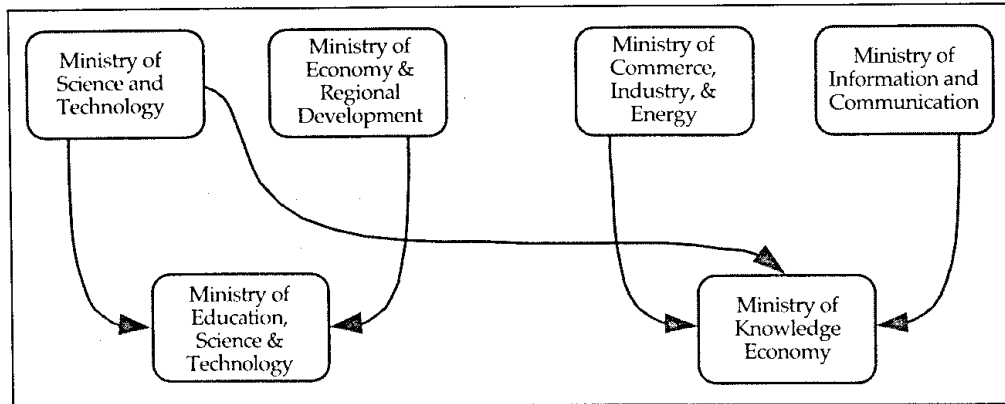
Ministry of Science and Technology

Ministry of Economy & Regional Development

Ministry of Commerce, Industry, & Energy

Ministry of Information and Communication

Ministry of Education, Science & Technology

Ministry of Knowledge Economy